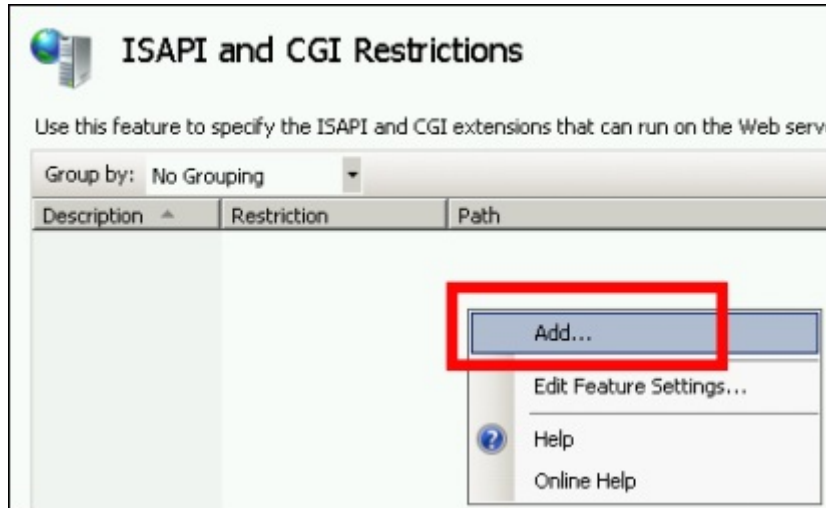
ISAPI and CGI Restrictions

Use this feature to specify the ISAPI and CGI extensions that can run on the Web serv

Group by: No Grouping

| Description | Restriction | Path |
|---|---|---|

Add...
Edit Feature Settings...
Help
Online Help